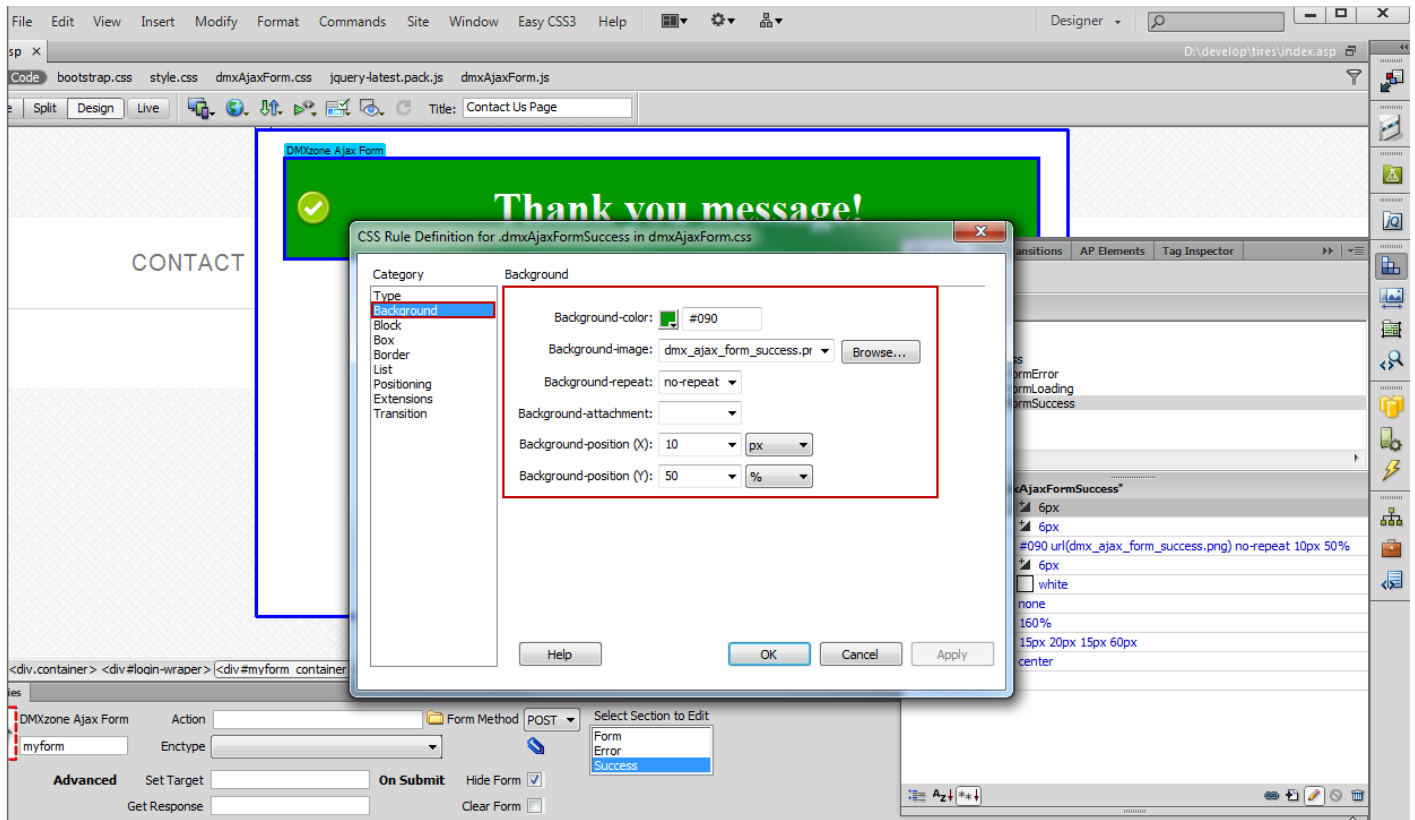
File Edit View Insert Modify Format Commands Site Window Easy CSS3 Help

Designer

sp ×

D:\develop\tires\index.asp

Code bootstrap.css style.css dmxAjaxForm.css jquery-latest.pack.js dmxAjaxForm.js

Split Design Live

Title: Contact Us Page

DMXzone Ajax Form

Thank you message!

CONTACT

CSS Rule Definition for .dmxAjaxFormSuccess in dmxAjaxForm.css

Category

Type
Background
Block
Box
Border
List
Positioning
Extensions
Transition

Background

Background-color: #090

Background-image: dmx_ajax_form_success.pr

Browse...

Background-repeat: no-repeat

Background-attachment:

Background-position (X): 10 px

Background-position (Y): 50 %

Help

OK

Cancel

Apply

ansitions AP Elements Tag Inspector

ss
rmError
rmLoading
rmSuccess

AjaxFormSuccess"

6px
6px
#090 url(dmx_ajax_form_success.png) no-repeat 10px 50%
6px
white
none
160%
15px 20px 15px 60px
center

<div.container> <div#login-wraper> <div#myform container

ies

DMXzone Ajax Form

Action

Form Method POST

Select Section to Edit

myform

Enctype

Form
Error
Success

Advanced

Set Target

On Submit

Hide Form

Get Response

Clear Form